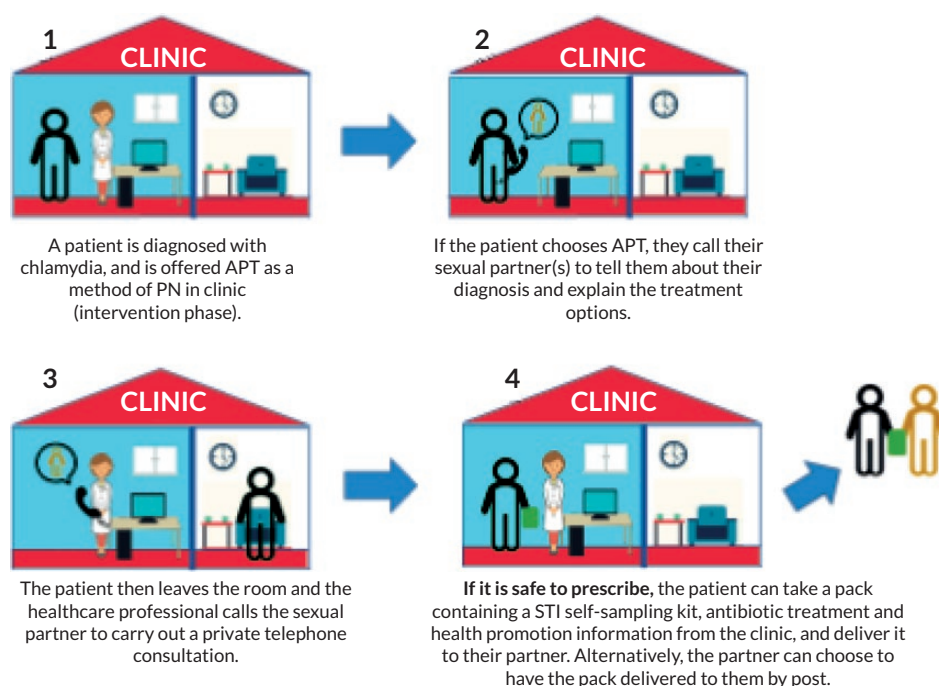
1

CLINIC

A patient is diagnosed with chlamydia, and is offered APT as a method of PN in clinic (intervention phase).

2

CLINIC

If the patient chooses APT, they call their sexual partner(s) to tell them about their diagnosis and explain the treatment options.

3

CLINIC

The patient then leaves the room and the healthcare professional calls the sexual partner to carry out a private telephone consultation.

4

CLINIC

**If it is safe to prescribe,** the patient can take a pack containing a STI self-sampling kit, antibiotic treatment and health promotion information from the clinic, and deliver it to their partner. Alternatively, the partner can choose to have the pack delivered to them by post.